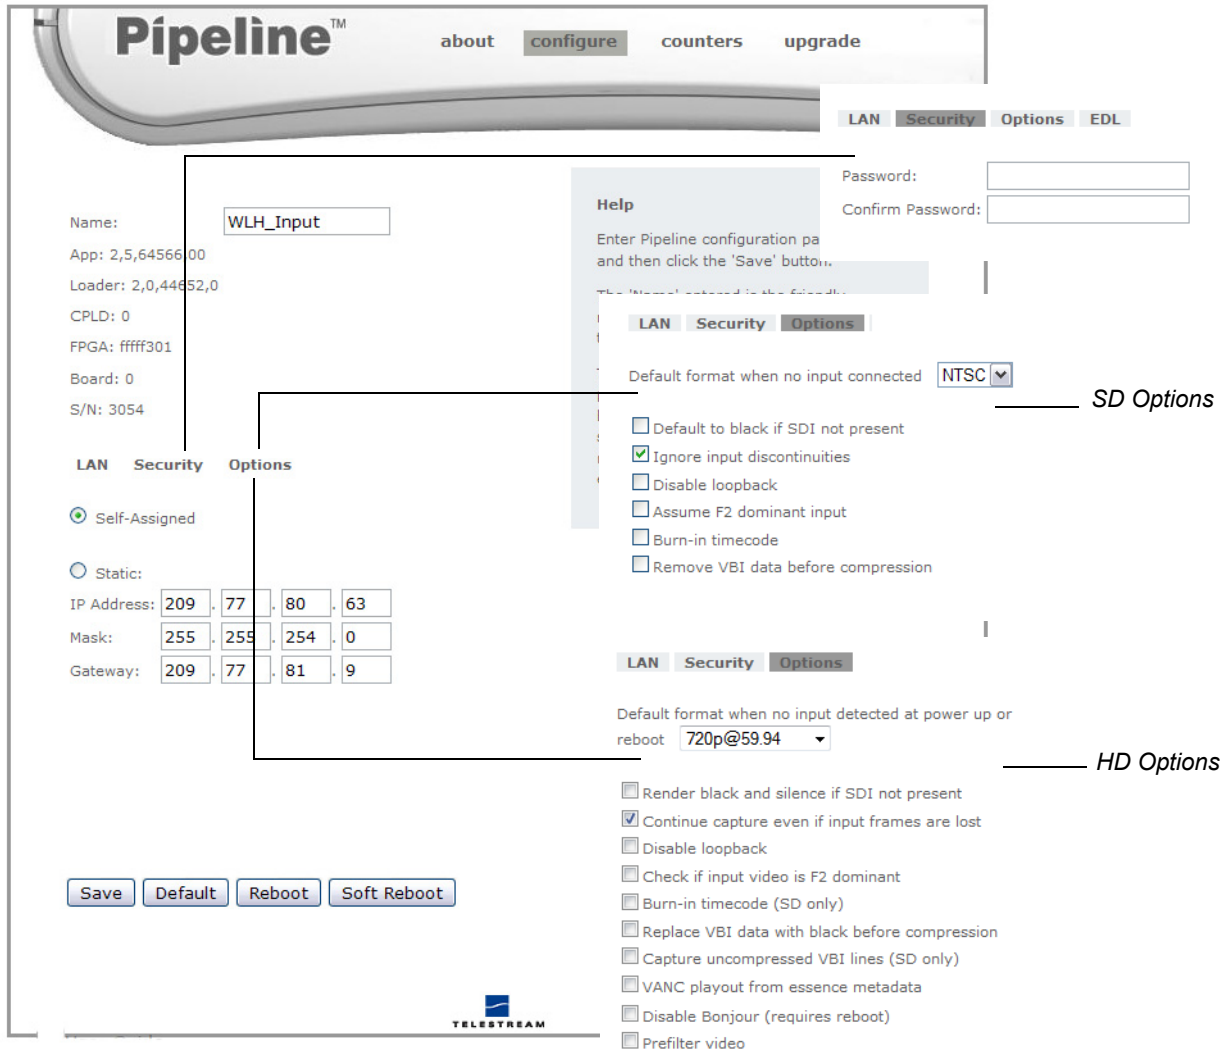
Pipeline™

about configure counters upgrade

LAN Security Options EDL

Password:

Confirm Password:

Help

Enter Pipeline configuration pa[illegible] and then click the 'Save' button.

Name: WLH_Input

App: 2,5,64566,00

Loader: 2,0,44652,0

CPLD: 0

FPGA: fffff301

Board: 0

S/N: 3054

LAN Security Options

Self-Assigned

Static:

IP Address: 209 . 77 . 80 . 63

Mask: 255 . 255 . 254 . 0

Gateway: 209 . 77 . 81 . 9

Save Default Reboot Soft Reboot

TELESTREAM

LAN Security Options

Default format when no input connected NTSC

SD Options

Default to black if SDI not present

Ignore input discontinuities

Disable loopback

Assume F2 dominant input

Burn-in timecode

Remove VBI data before compression

LAN Security Options

Default format when no input detected at power up or reboot 720p@59.94

HD Options

Render black and silence if SDI not present

Continue capture even if input frames are lost

Disable loopback

Check if input video is F2 dominant

Burn-in timecode (SD only)

Replace VBI data with black before compression

Capture uncompressed VBI lines (SD only)

VANC playout from essence metadata

Disable Bonjour (requires reboot)

Prefilter video